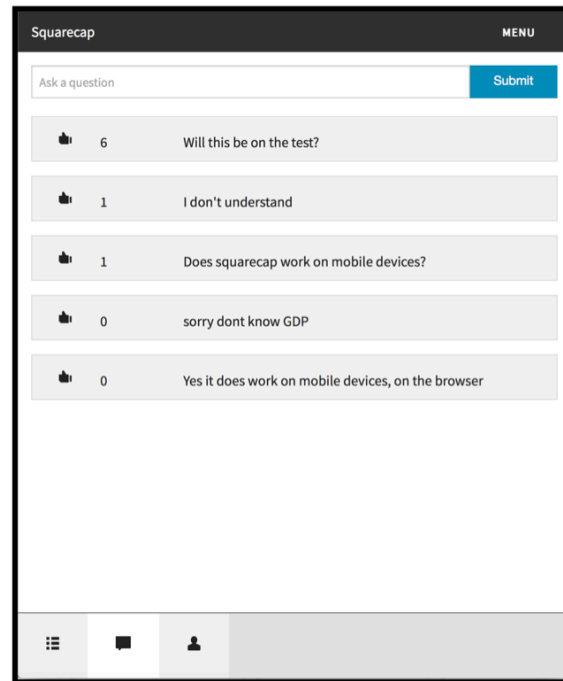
Squarecap

MENU

Ask a question

Submit

6 Will this be on the test?

1 I don't understand

1 Does squarecap work on mobile devices?

0 sorry dont know GDP

0 Yes it does work on mobile devices, on the browser